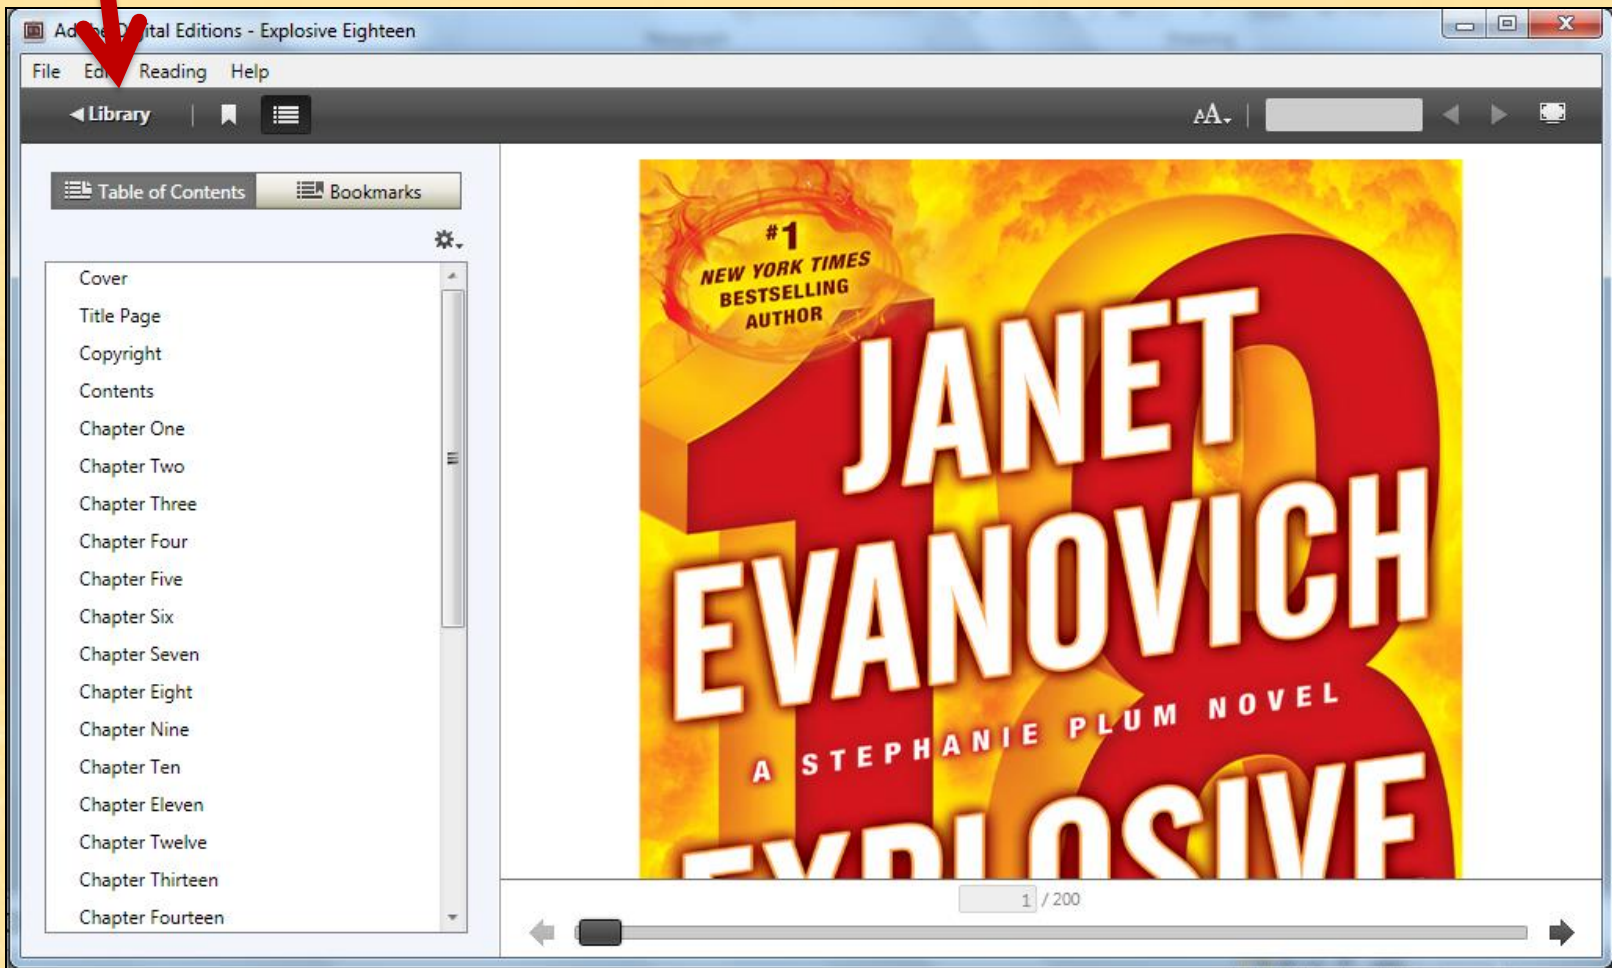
Ad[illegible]ital Editions - Explosive Eighteen

File Ed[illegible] Reading Help

◀ Library

AA

Table of Contents Bookmarks

Cover
Title Page
Copyright
Contents
Chapter One
Chapter Two
Chapter Three
Chapter Four
Chapter Five
Chapter Six
Chapter Seven
Chapter Eight
Chapter Nine
Chapter Ten
Chapter Eleven
Chapter Twelve
Chapter Thirteen
Chapter Fourteen

#1 NEW YORK TIMES BESTSELLING AUTHOR

JANET EVANOVICH

A STEPHANIE PLUM NOVEL

EXPLOSIVE

1 / 200